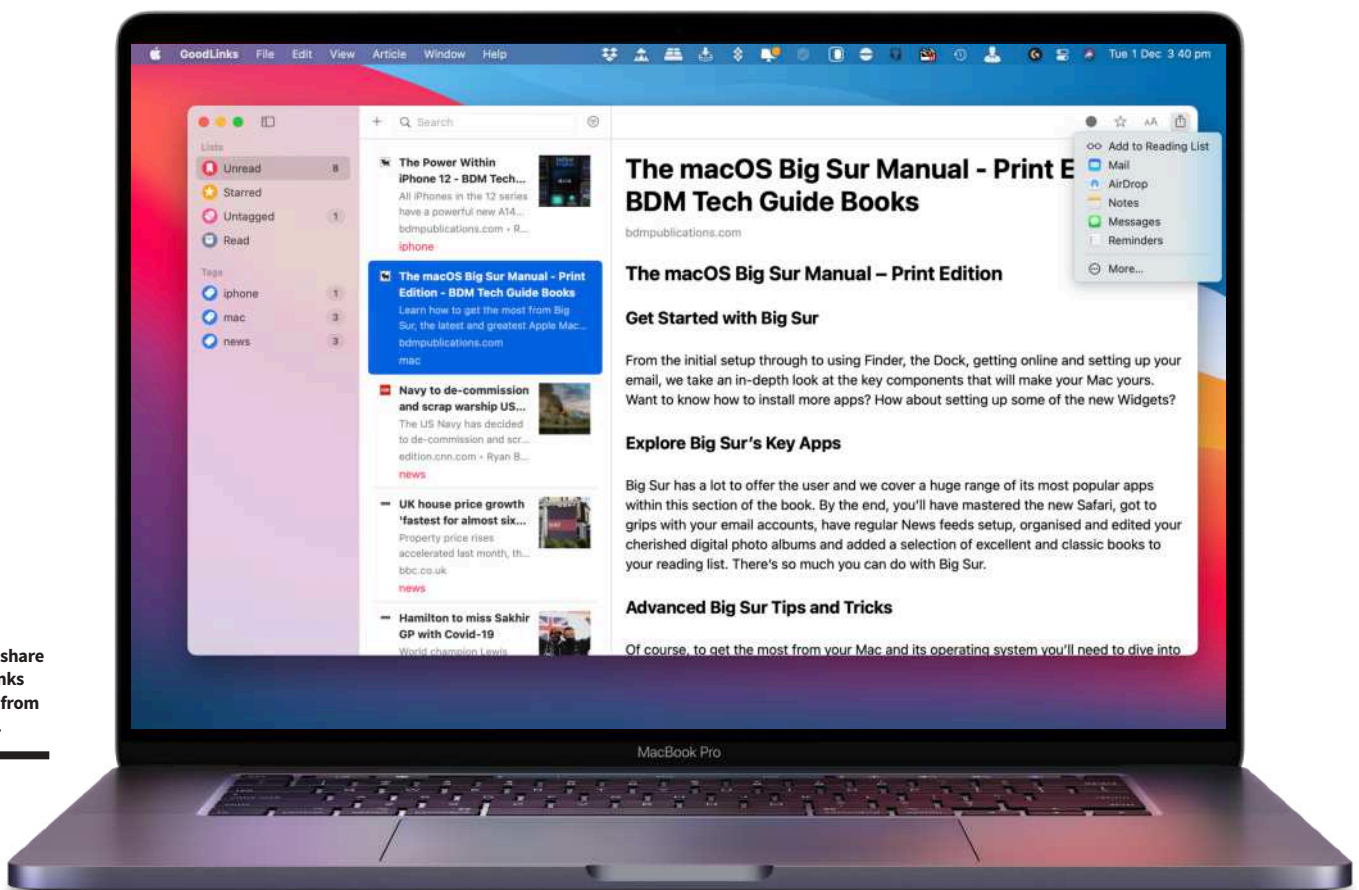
GoodLinks File Edit View Article Window Help

Tue 1 Dec 3 40 pm

Lists
Unread 8
Starred
Untagged 1
Read

Tags
iphone 1
mac 3
news 3

Search

The Power Within iPhone 12 - BDM Tech...
All iPhones in the 12 series have a powerful new A14...
bdmpublications.com • R...
iphone

The macOS Big Sur Manual - Print Edition - BDM Tech Guide Books
Learn how to get the most from Big Sur, the latest and greatest Apple Mac...
bdmpublications.com
mac

Navy to de-commission and scrap warship US...
The US Navy has decided to de-commission and scr...
edition.cnn.com • Ryan B...
news

UK house price growth 'fastest for almost six...
Property price rises accelerated last month, th...
bbc.co.uk
news

Hamilton to miss Sakhir GP with Covid-19
World champion Lewis

Add to Reading List
Mail
AirDrop
Notes
Messages
Reminders
More...

The macOS Big Sur Manual - Print E
BDM Tech Guide Books

bdmpublications.com

The macOS Big Sur Manual – Print Edition

Get Started with Big Sur

From the initial setup through to using Finder, the Dock, getting online and setting up your email, we take an in-depth look at the key components that will make your Mac yours. Want to know how to install more apps? How about setting up some of the new Widgets?

Explore Big Sur's Key Apps

Big Sur has a lot to offer the user and we cover a huge range of its most popular apps within this section of the book. By the end, you'll have mastered the new Safari, got to grips with your email accounts, have regular News feeds setup, organised and edited your cherished digital photo albums and added a selection of excellent and classic books to your reading list. There's so much you can do with Big Sur.

Advanced Big Sur Tips and Tricks

Of course, to get the most from your Mac and its operating system you'll need to dive into

share
nks
from

MacBook Pro